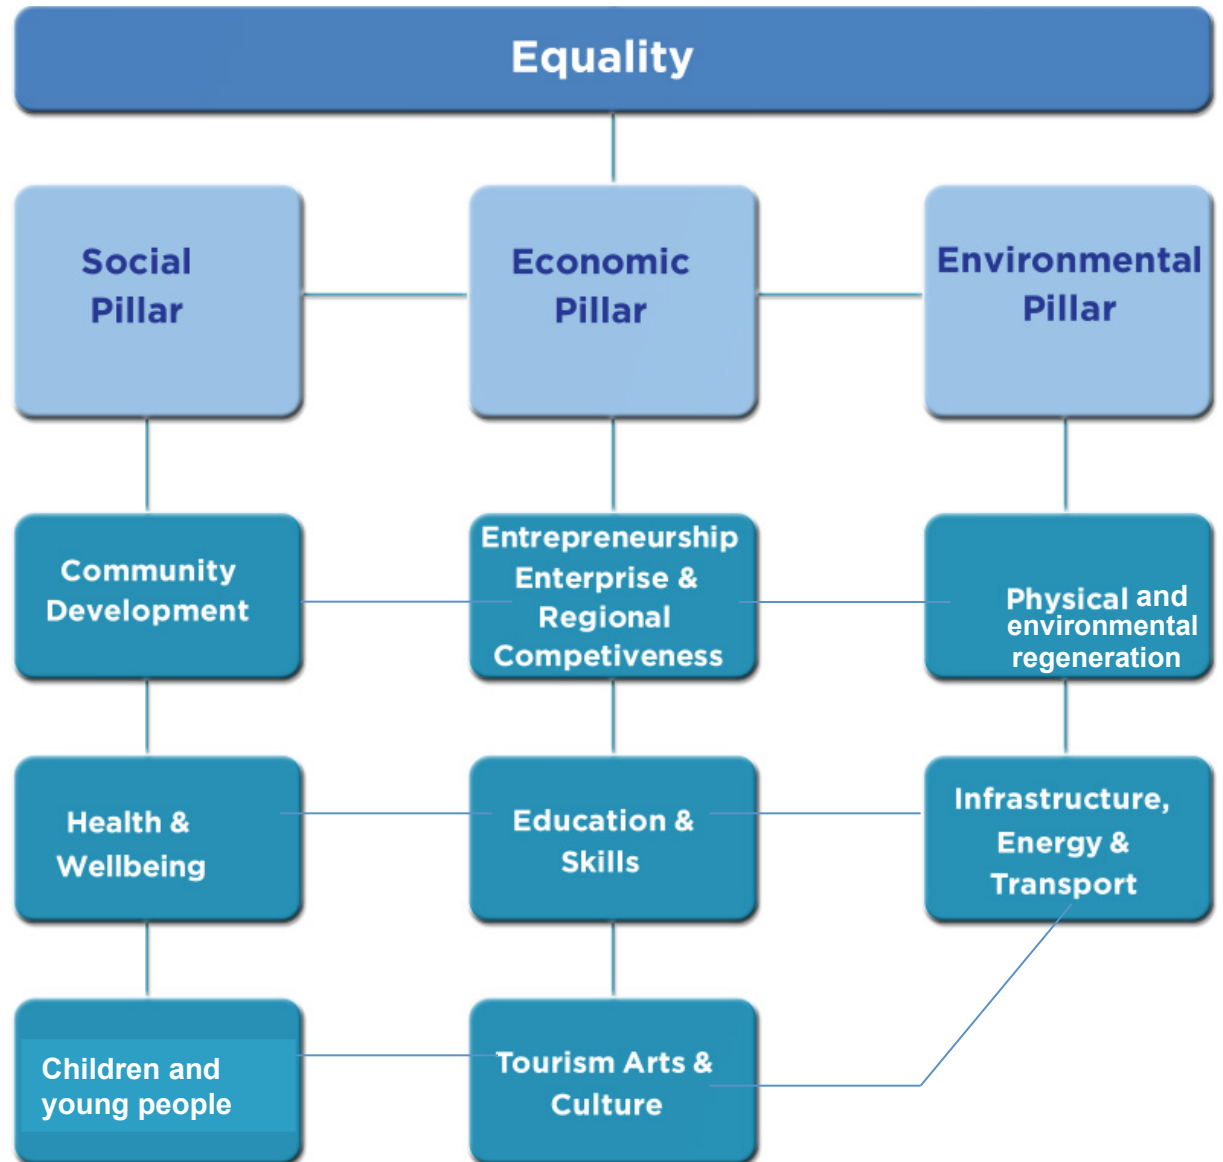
Equality

Social Pillar

Economic Pillar

Environmental Pillar

Community Development

Entrepreneurship Enterprise & Regional Competiveness

Physical and environmental regeneration

Health & Wellbeing

Education & Skills

Infrastructure, Energy & Transport

Children and young people

Tourism Arts & Culture